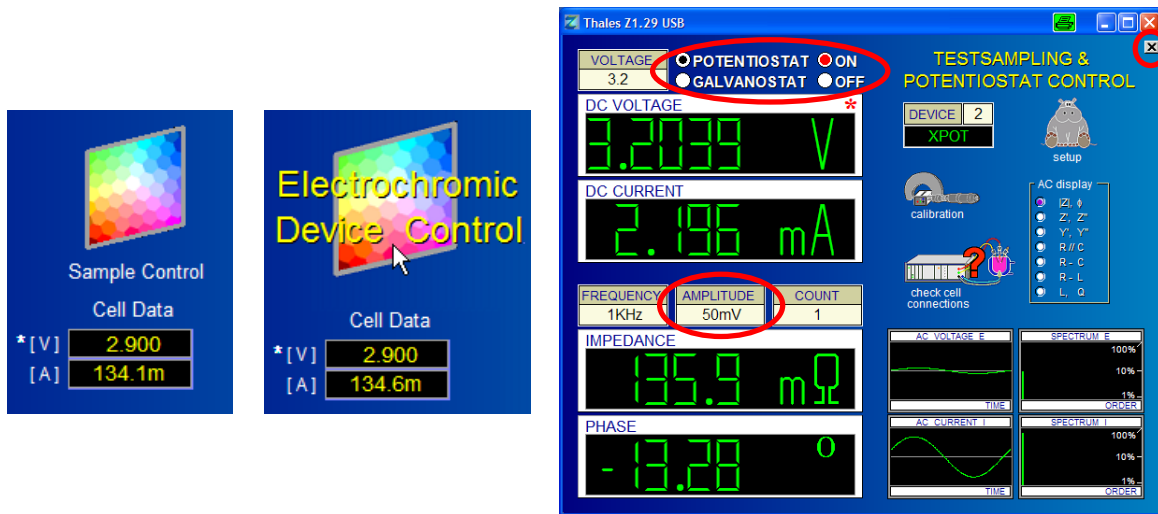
Sample Control

Cell Data

*[V] 2.900
[A] 134.1m

Electrochromic Device Control

Cell Data

*[V] 2.900
[A] 134.6m

Thales Z1.29 USB

VOLTAGE
3.2

POTENTIOSTAT ON
GALVANOSTAT OFF

TESTSAMPLING & POTENTIOSTAT CONTROL

DC VOLTAGE *
3.2039 V

DEVICE 2
XPOT

setup

DC CURRENT
2.196 mA

calibration

AC display
|Z|, ϕ
Z', Z"
Y', Y"
R // C
R - C
R - L
L, Q

check cell connections

| FREQUENCY | AMPLITUDE | COUNT |
|---|---|---|
| 1KHz | 50mV | 1 |

IMPEDANCE
135.9 mΩ

PHASE
-13.28 o

AC VOLTAGE E
TIME

SPECTRUM E
100%
10%
1%
ORDER

AC CURRENT I
TIME

SPECTRUM I
100%
10%
1%
ORDER